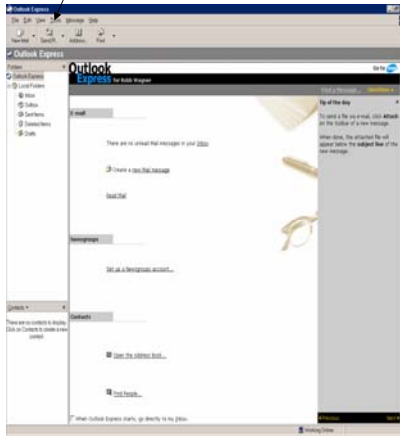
Outlook Express

File Edit View Tools Message Help

New Mail Send/R... Addresses Find

Outlook Express

Folders

Outlook Express

Local Folders

Inbox

Outbox

Sent Items

Deleted Items

Drafts

Outlook Express for Robb Wagner

Go to

Find a Message... Identities

E-mail

There are no unread Mail messages in your Inbox

Create a new Mail message

Read Mail

Newsgroups

Set up a Newsgroups account...

Contacts

Open the Address Book...

Find People...

When Outlook Express starts, go directly to my Inbox.

Contacts

There are no contacts to display. Click on Contacts to create a new contact.

Tip of the day

To send a file via e-mail, click Attach on the toolbar of a new message.

When done, the attached file will appear below the subject line of the new message.

Previous

Next

Working Online